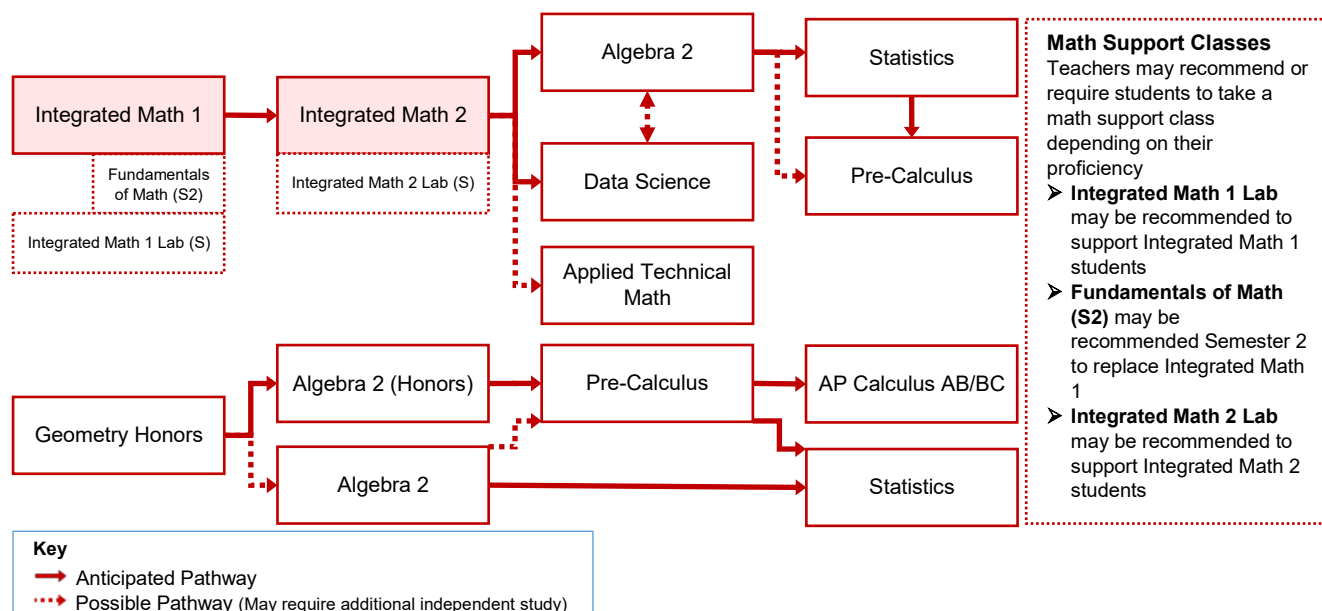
Integrated Math 1

Fundamentals of Math (S2)

Integrated Math 1 Lab (S)

Integrated Math 2

Integrated Math 2 Lab (S)

Algebra 2

Data Science

Applied Technical Math

Statistics

Pre-Calculus

Geometry Honors

Algebra 2 (Honors)

Algebra 2

Pre-Calculus

AP Calculus AB/BC

Statistics

Math Support Classes
Teachers may recommend or require students to take a math support class depending on their proficiency
➢ **Integrated Math 1 Lab** may be recommended to support Integrated Math 1 students
➢ **Fundamentals of Math (S2)** may be recommended Semester 2 to replace Integrated Math 1
➢ **Integrated Math 2 Lab** may be recommended to support Integrated Math 2 students

Key
Anticipated Pathway
Possible Pathway (May require additional independent study)